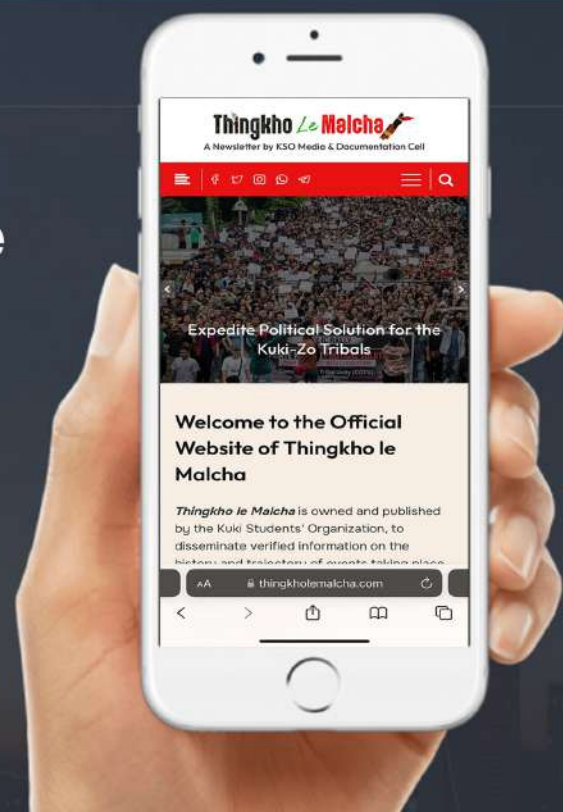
Thingkho Le Malcha

A Newsletter by KSO Media & Documentation Cell

Expedite Political Solution for the Kuki-Zo Tribals

Welcome to the Official Website of Thingkho le Malcha

*Thingkho le Malcha* is owned and published by the Kuki Students' Organization, to disseminate verified information on the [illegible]

AA thingkholemalcha.com